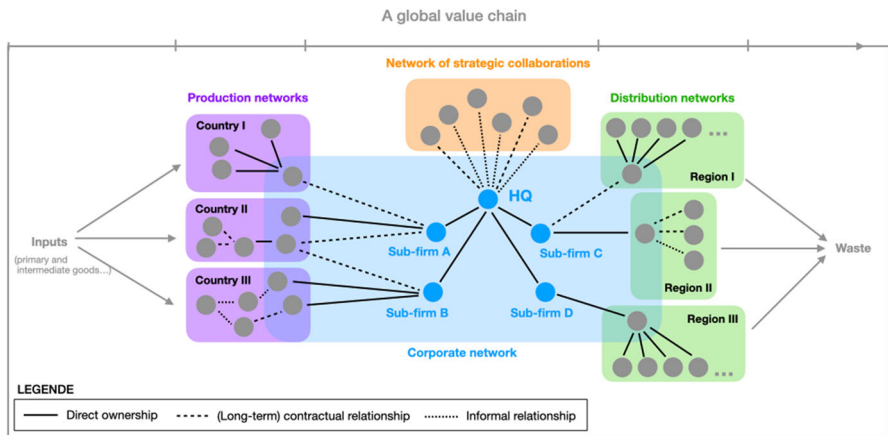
A global value chain

Network of strategic collaborations

Production networks

Distribution networks

Country I

Country II

Country III

HQ

Sub-firm A

Sub-firm B

Sub-firm C

Sub-firm D

Region I

Region II

Region III

Inputs
(primary and intermediate goods…)

Waste

Corporate network

LEGENDE

Direct ownership

(Long-term) contractual relationship

Informal relationship